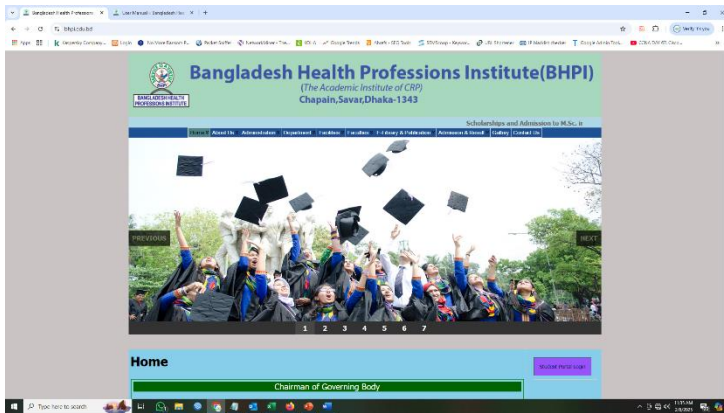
Bangladesh Health Professions Institute(BHPI)
(The Academic Institute of CRP)
Chapain,Savar,Dhaka-1343

BANGLADESH HEALTH PROFESSIONS INSTITUTE

Scholarships and Admission to M.Sc. in

Home | About Us | Administration | Department | Facilities | Faculties | E-Library & Publication | Admission & Result | Gallery | Contact Us

PREVIOUS
NEXT

1 2 3 4 5 6 7

Home

Student Portal Login

Chairman of Governing Body

Type here to search